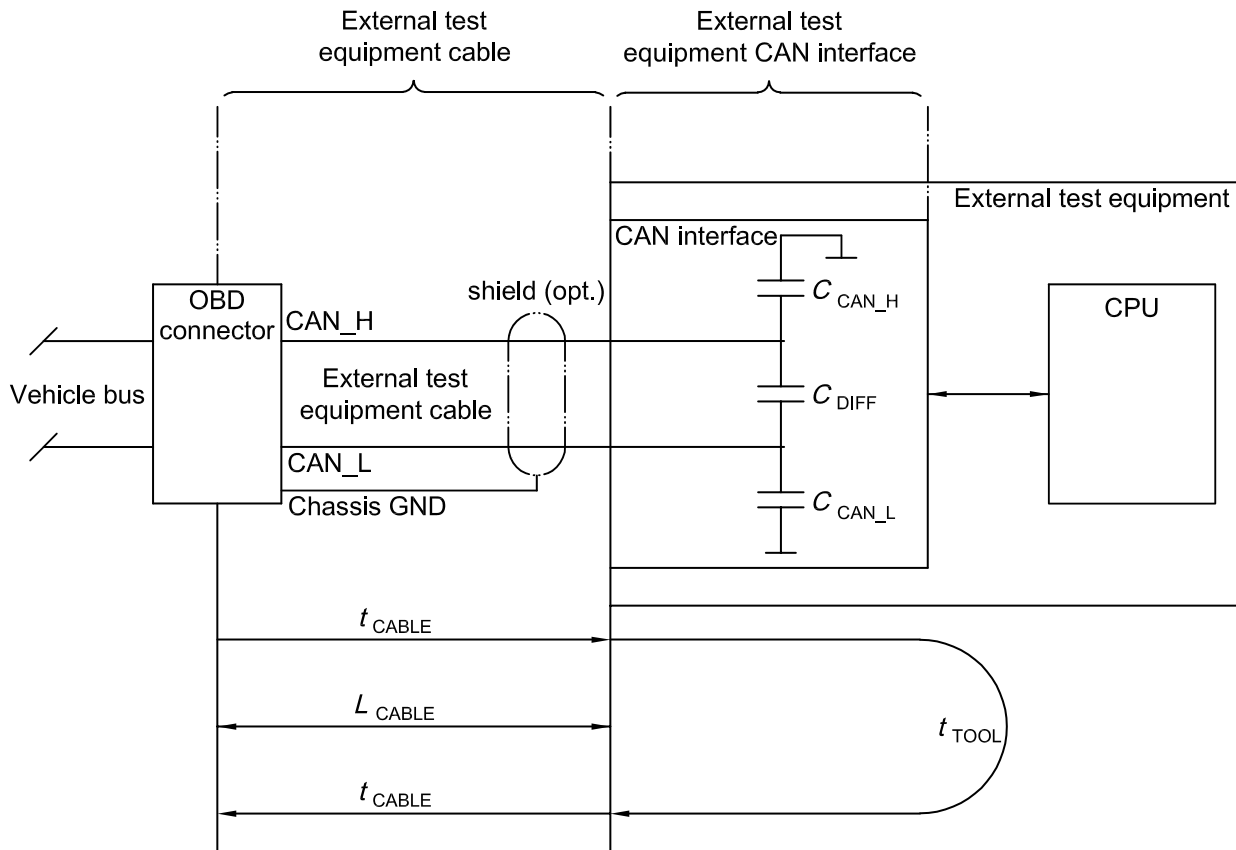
External test equipment cable

External test equipment CAN interface

External test equipment

CAN interface

OBD connector

shield (opt.)

$C_{CAN\_H}$

CPU

CAN_H

Vehicle bus

External test equipment cable

$C_{DIFF}$

CAN_L

Chassis GND

$C_{CAN\_L}$

$t_{CABLE}$

$L_{CABLE}$

$t_{TOOL}$

$t_{CABLE}$